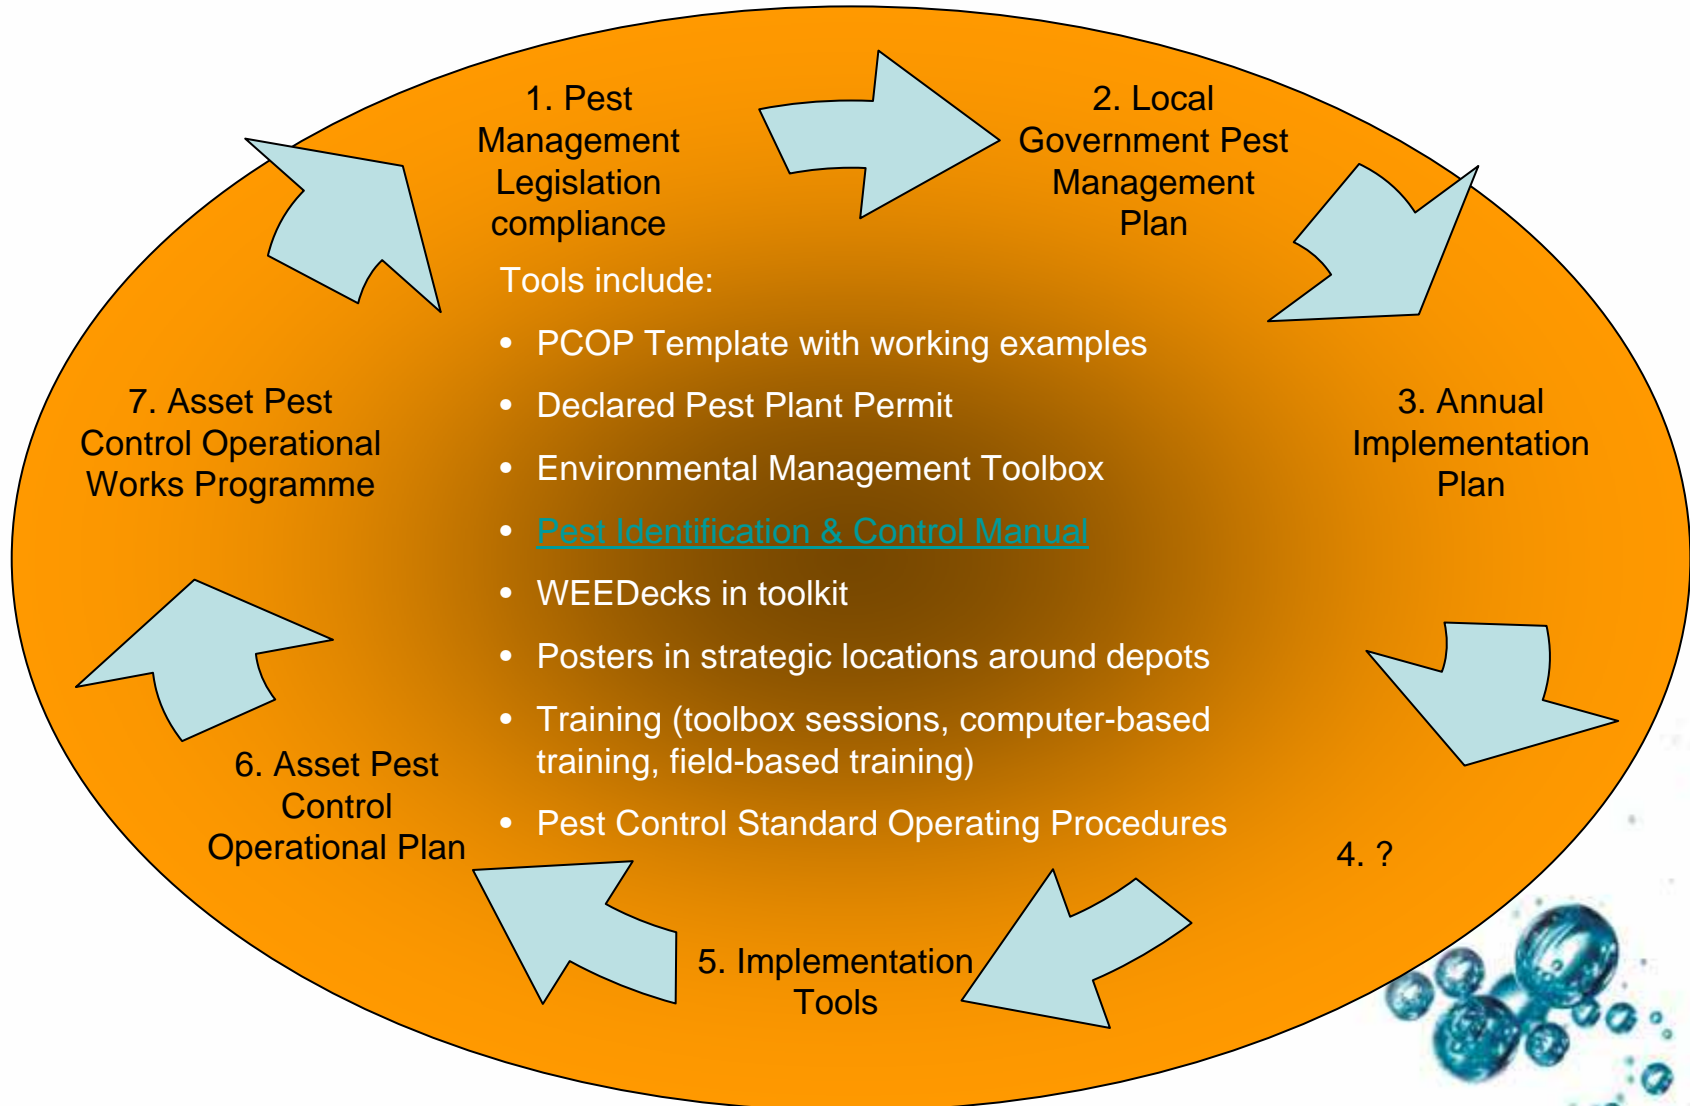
1. Pest Management Legislation compliance

2. Local Government Pest Management Plan

3. Annual Implementation Plan

4. ?

5. Implementation Tools

6. Asset Pest Control Operational Plan

7. Asset Pest Control Operational Works Programme

Tools include:

- PCOP Template with working examples
- Declared Pest Plant Permit
- Environmental Management Toolbox
- Pest Identification & Control Manual
- WEEDecks in toolkit
- Posters in strategic locations around depots
- Training (toolbox sessions, computer-based training, field-based training)
- Pest Control Standard Operating Procedures